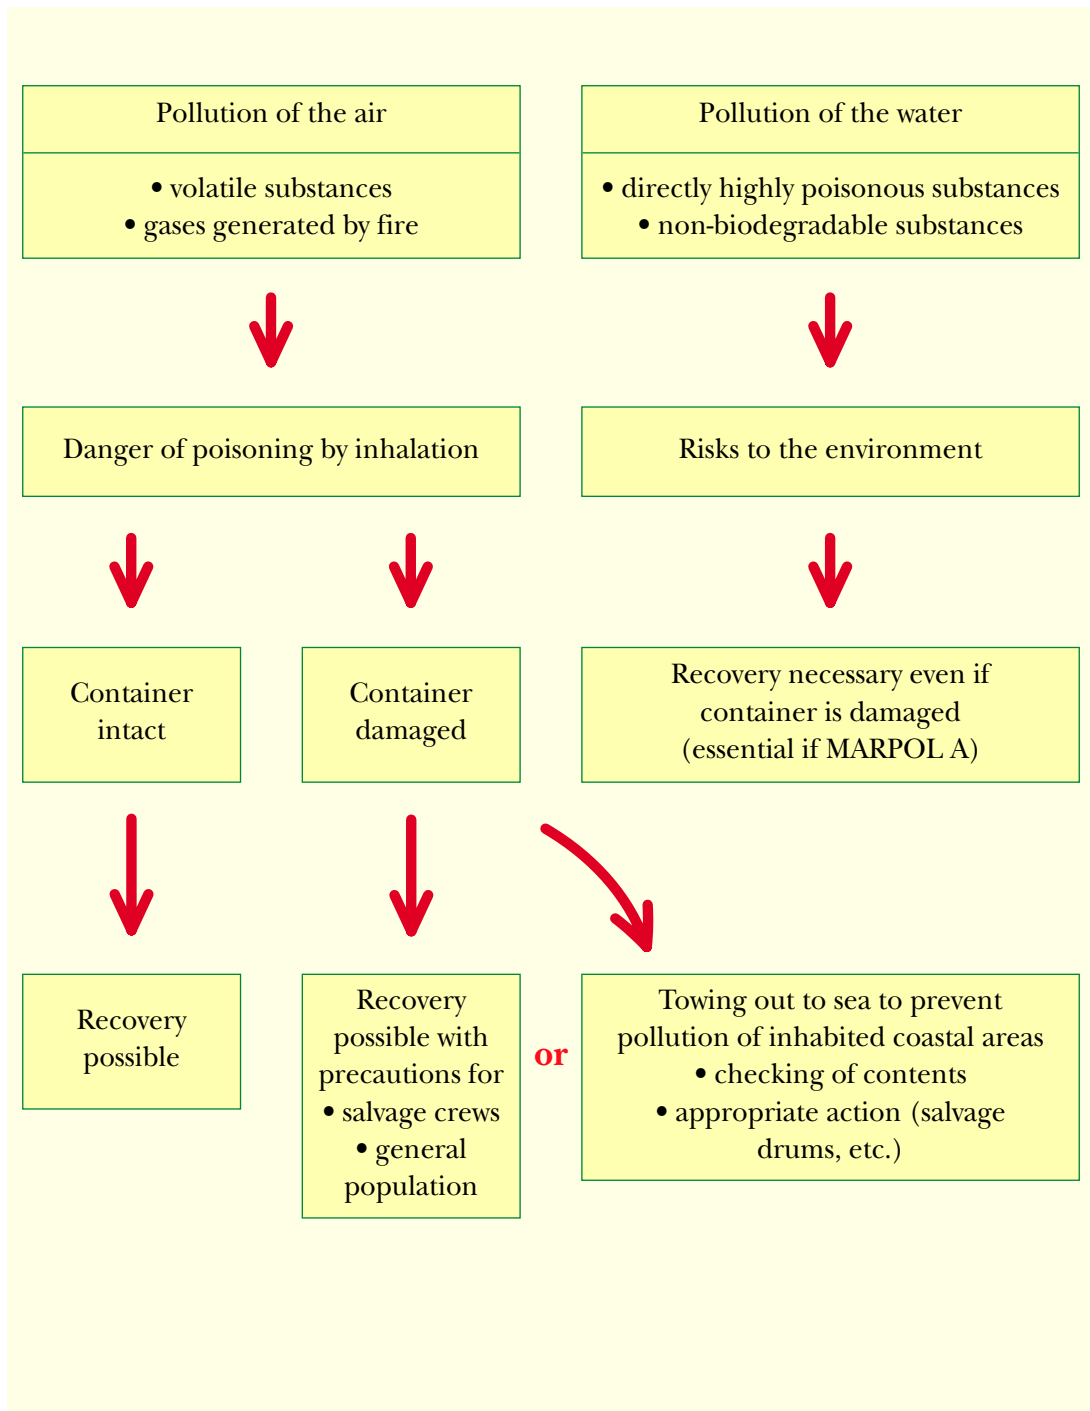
Pollution of the air

• volatile substances
• gases generated by fire

Pollution of the water

• directly highly poisonous substances
• non-biodegradable substances

Danger of poisoning by inhalation

Risks to the environment

Container intact

Container damaged

Recovery necessary even if container is damaged (essential if MARPOL A)

Recovery possible

Recovery possible with precautions for
• salvage crews
• general population

or

Towing out to sea to prevent pollution of inhabited coastal areas
• checking of contents
• appropriate action (salvage drums, etc.)